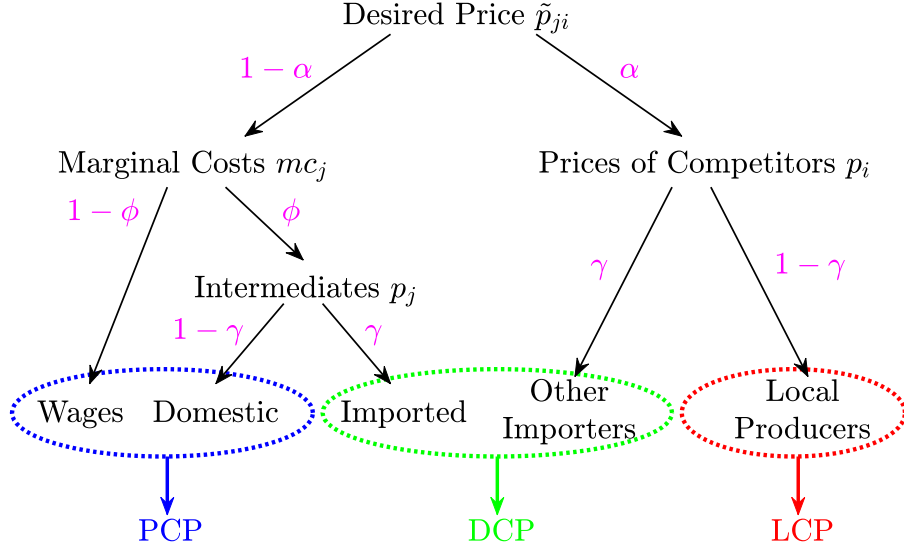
Desired Price $\tilde{p}_{ji}$

$1-\alpha$

$\alpha$

Marginal Costs $mc_j$

Prices of Competitors $p_i$

$1-\phi$

$\phi$

Intermediates $p_j$

$\gamma$

$1-\gamma$

$1-\gamma$

$\gamma$

Wages Domestic

Imported

Other Importers

Local Producers

PCP

DCP

LCP